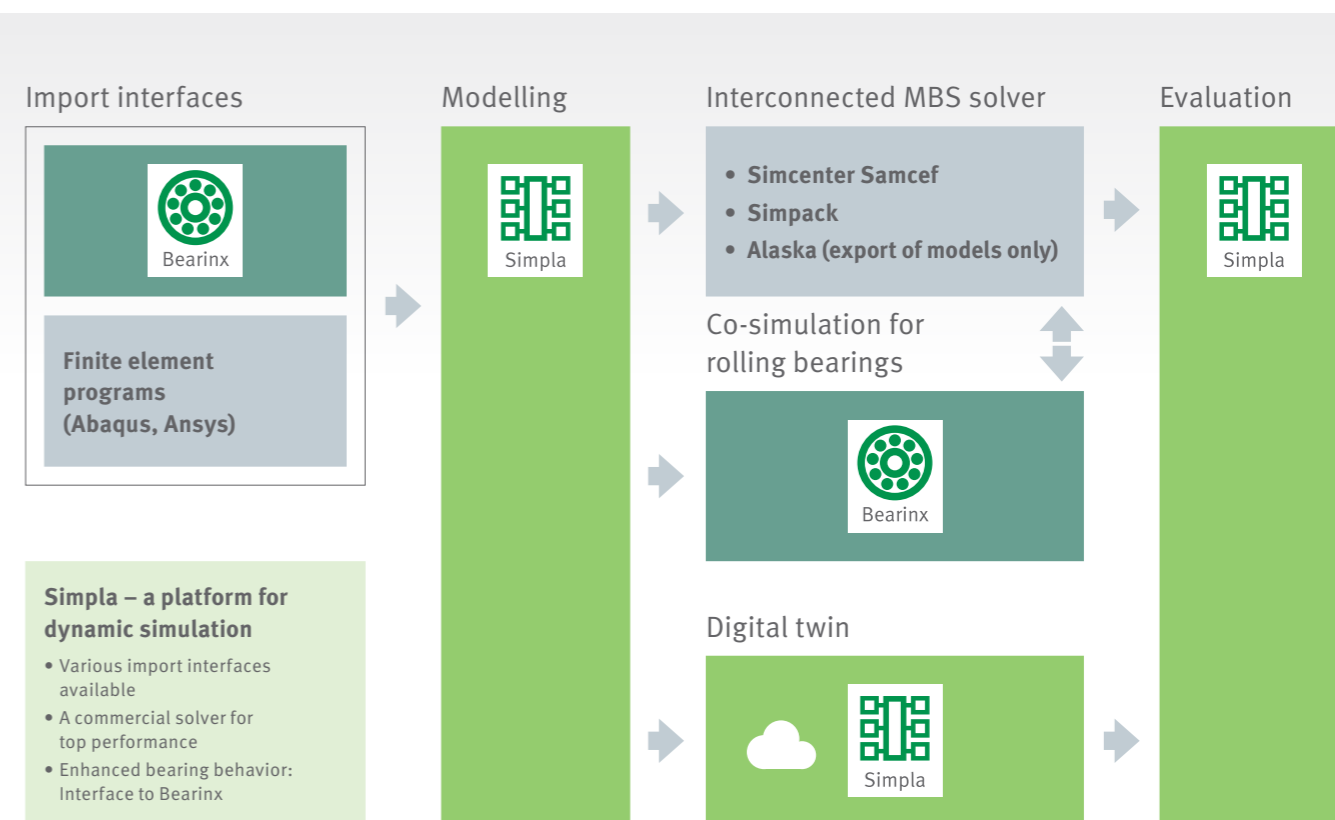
Import interfaces

Bearinx

Finite element programs (Abaqus, Ansys)

Simpla – a platform for dynamic simulation

• Various import interfaces available
• A commercial solver for top performance
• Enhanced bearing behavior: Interface to Bearinx

Modelling

Simpla

Interconnected MBS solver

• Simcenter Samcef
• Simpack
• Alaska (export of models only)

Co-simulation for rolling bearings

Bearinx

Digital twin

Simpla

Evaluation

Simpla